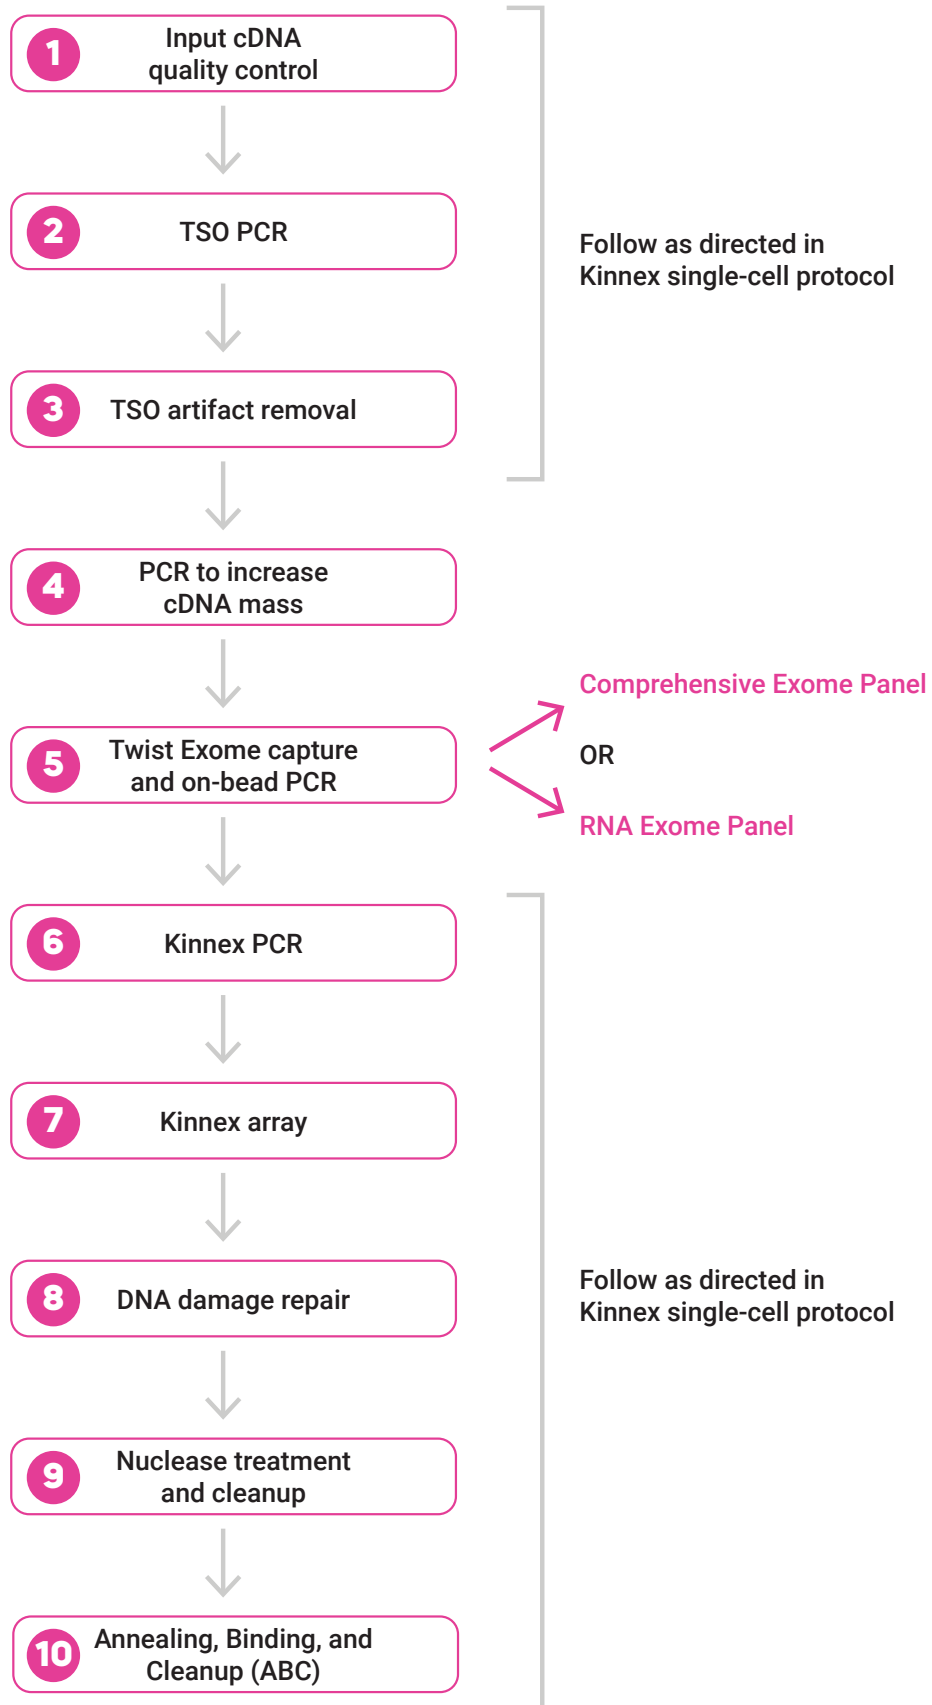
1 Input cDNA quality control

2 TSO PCR

3 TSO artifact removal

Follow as directed in Kinnex single-cell protocol

4 PCR to increase cDNA mass

5 Twist Exome capture and on-bead PCR

Comprehensive Exome Panel

OR

RNA Exome Panel

6 Kinnex PCR

7 Kinnex array

8 DNA damage repair

9 Nuclease treatment and cleanup

10 Annealing, Binding, and Cleanup (ABC)

Follow as directed in Kinnex single-cell protocol